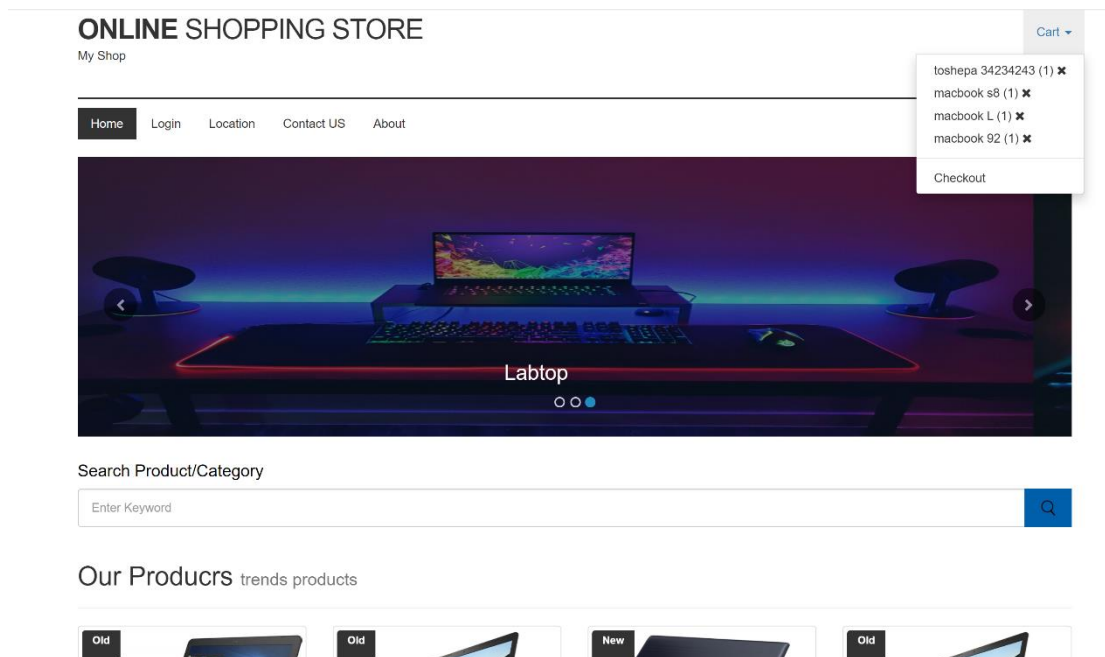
**ONLINE** SHOPPING STORE
My Shop

Cart

toshepa 34234243 (1) ✖
macbook s8 (1) ✖
macbook L (1) ✖
macbook 92 (1) ✖

Checkout

Home Login Location Contact US About

Labtop

Search Product/Category

Enter Keyword

Our Producrs trends products

Old

Old

New

Old